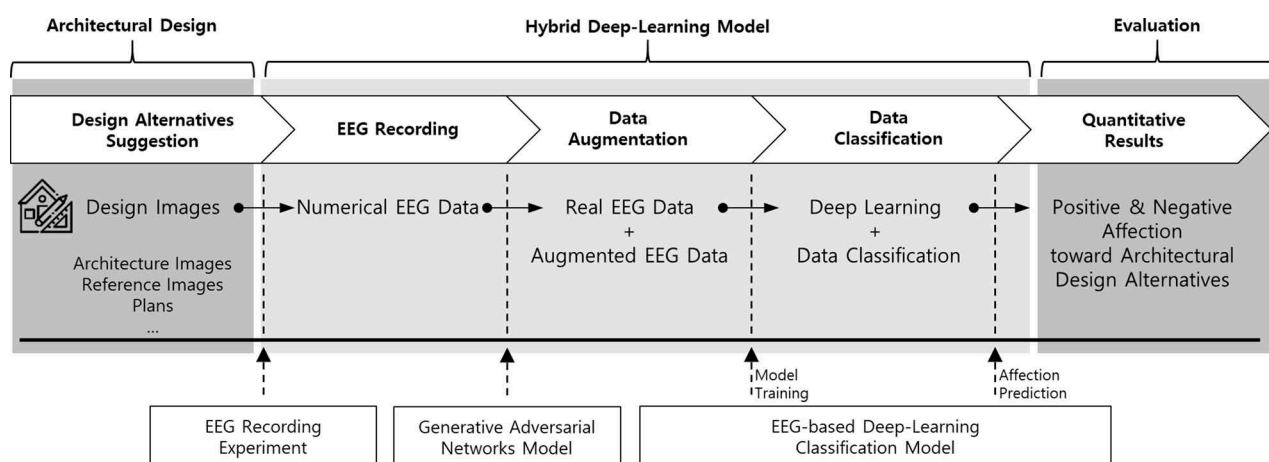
Architectural Design

Hybrid Deep-Learning Model

Evaluation

Design Alternatives Suggestion

EEG Recording

Data Augmentation

Data Classification

Quantitative Results

Design Images

Architecture Images
Reference Images
Plans
...

Numerical EEG Data

Real EEG Data
+
Augmented EEG Data

Deep Learning
+
Data Classification

Positive & Negative Affection toward Architectural Design Alternatives

Model Training

Affection Prediction

EEG Recording Experiment

Generative Adversarial Networks Model

EEG-based Deep-Learning Classification Model